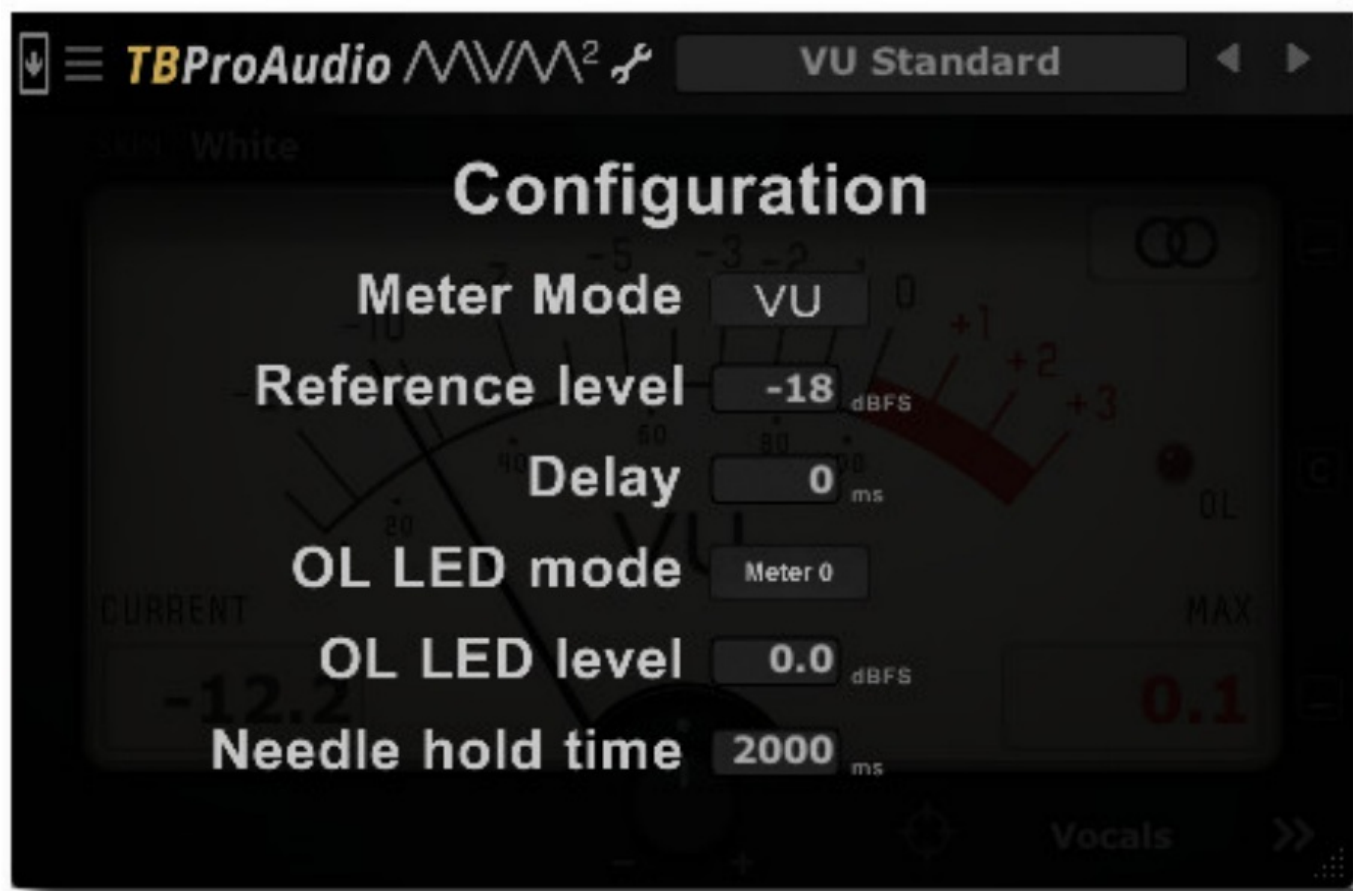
TBProAudio MVM²

VU Standard

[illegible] White

Configuration

Meter Mode VU

Reference level -18 dBFS

Delay 0 ms

OL LED mode Meter 0

OL LED level 0.0 dBFS

Needle hold time 2000 ms

-5 -3 -2 0 +1 +2 +3 -7 -10 -20 50 80 90 100 20 VU OL

CURRENT -12.2

MAX 0.1

Vocals